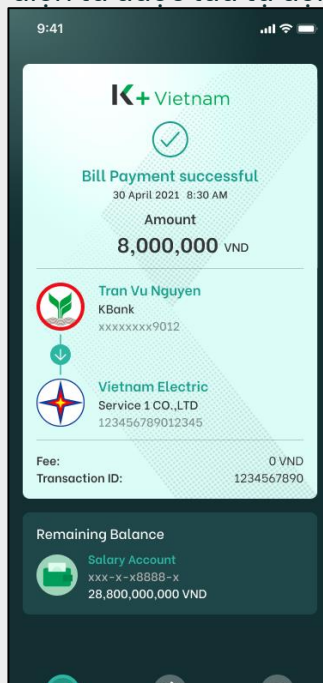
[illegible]

9:41

K+ Vietnam

Bill Payment successful
30 April 2021 8:30 AM

Amount
8,000,000 VND

Tran Vu Nguyen
KBank
xxxxxxxx9012

Vietnam Electric
Service 1 CO.,LTD
123456789012345

Fee: 0 VND
Transaction ID: 1234567890

Remaining Balance

Salary Account
xxx-x-x8888-x
28,800,000,000 VND